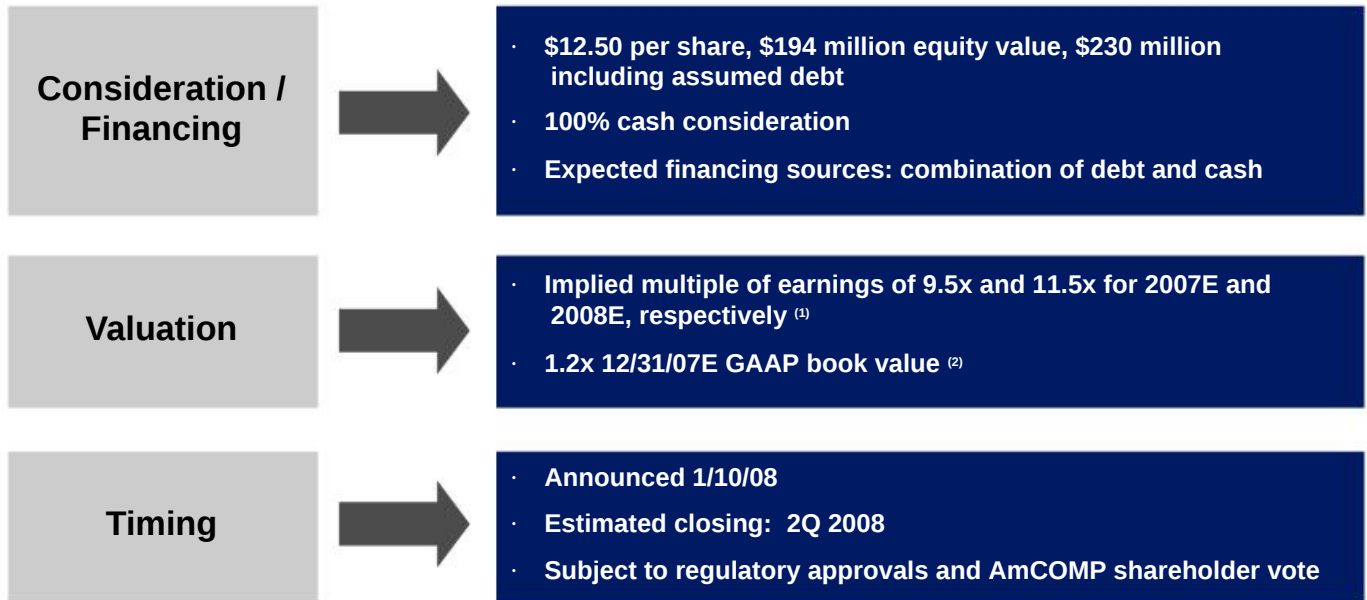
Consideration / Financing

· $12.50 per share, $194 million equity value, $230 million including assumed debt

· 100% cash consideration

· Expected financing sources: combination of debt and cash

Valuation

· Implied multiple of earnings of 9.5x and 11.5x for 2007E and 2008E, respectively $^{(1)}$

· 1.2x 12/31/07E GAAP book value $^{(2)}$

Timing

· Announced 1/10/08

· Estimated closing: 2Q 2008

· Subject to regulatory approvals and AmCOMP shareholder vote